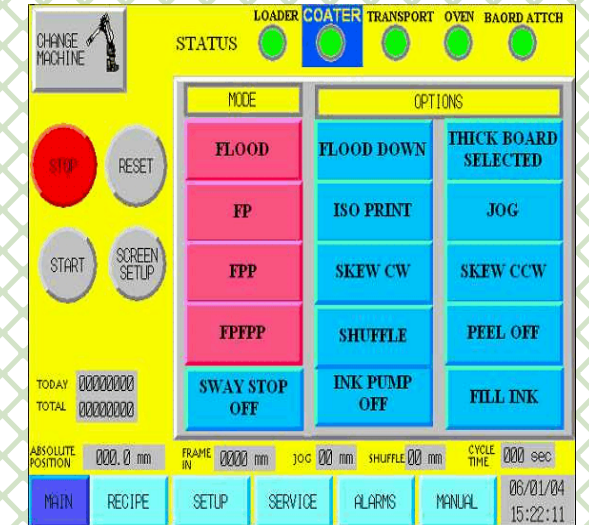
CHANGE MACHINE

STATUS

LOADER COATER TRANSPORT OVEN BAORD ATTCH

MODE

OPTIONS

STOP

RESET

START

SCREEN SETUP

FLOOD

FP

FPP

FPFPP

SWAY STOP OFF

FLOOD DOWN

ISO PRINT

SKEW CW

SHUFFLE

INK PUMP OFF

THICK BOARD SELECTED

JOG

SKEW CCW

PEEL OFF

FILL INK

TODAY 00000000
TOTAL 00000000

ABSOLUTE POSITION 000.0 mm

FRAME IN 0000 mm

JOG 00 mm

SHUFFLE 00 mm

CYCLE TIME 000 sec

MAIN

RECIPE

SETUP

SERVICE

ALARMS

MANUAL

06/01/04
15:22:11